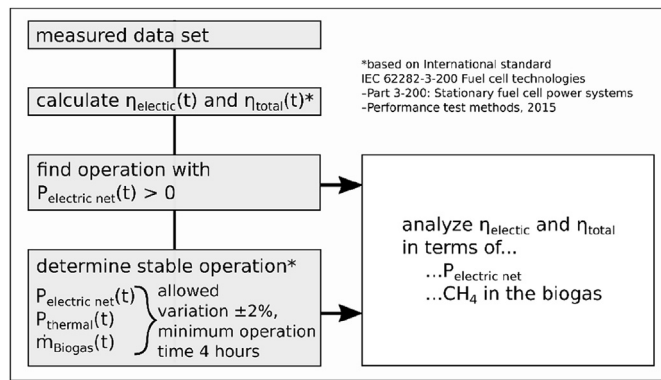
measured data set

calculate $\eta_{electic}(t)$ and $\eta_{total}(t)$*

*based on International standard
IEC 62282-3-200 Fuel cell technologies
-Part 3-200: Stationary fuel cell power systems
-Performance test methods, 2015

find operation with
$P_{electric\ net}(t) > 0$

determine stable operation*
$P_{electric\ net}(t)$
$P_{thermal}(t)$
$\dot{m}_{Biogas}(t)$
allowed variation ±2%, minimum operation time 4 hours

analyze $\eta_{electic}$ and $\eta_{total}$ in terms of...
...$P_{electric\ net}$
...$CH_4$ in the biogas